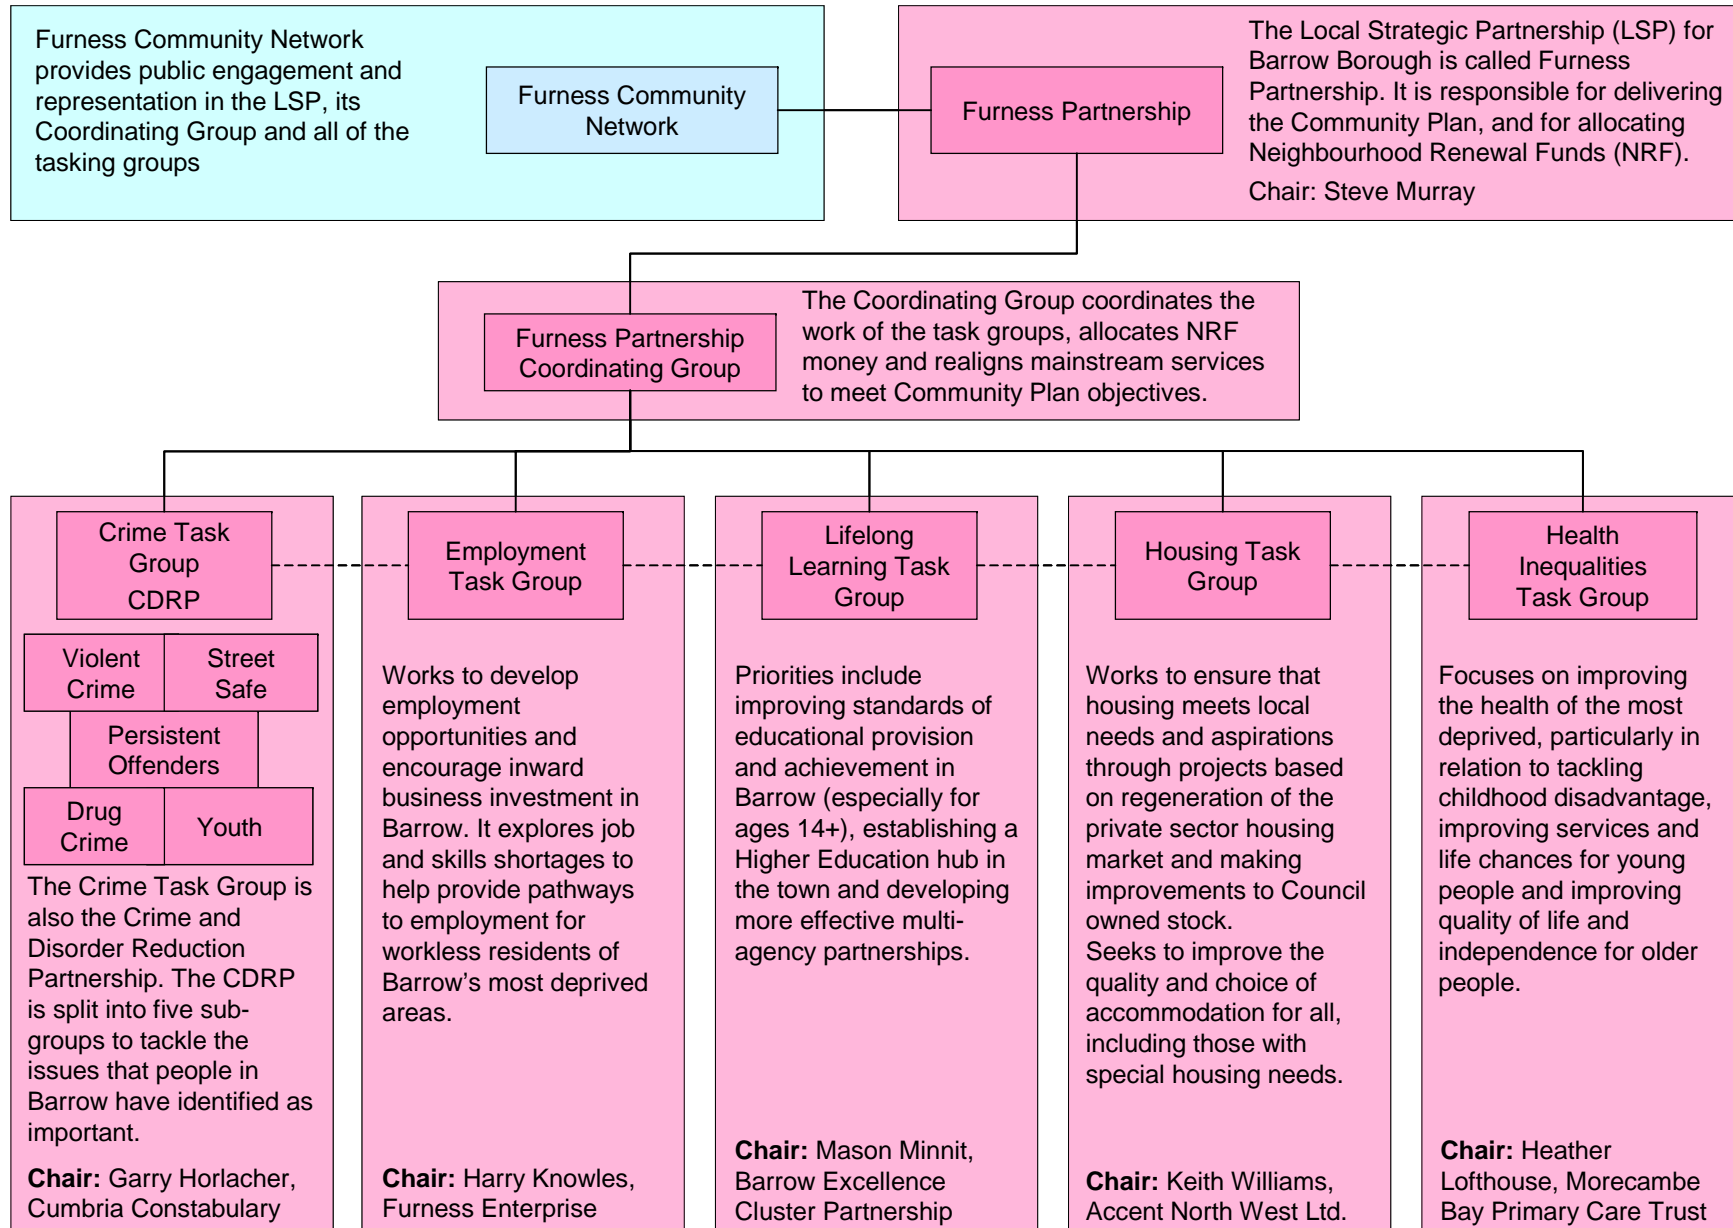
Furness Community Network provides public engagement and representation in the LSP, its Coordinating Group and all of the tasking groups

Furness Community Network

Furness Partnership

The Local Strategic Partnership (LSP) for Barrow Borough is called Furness Partnership. It is responsible for delivering the Community Plan, and for allocating Neighbourhood Renewal Funds (NRF).

Chair: Steve Murray

Furness Partnership Coordinating Group

The Coordinating Group coordinates the work of the task groups, allocates NRF money and realigns mainstream services to meet Community Plan objectives.

Crime Task Group CDRP

Violent Crime

Street Safe

Persistent Offenders

Drug Crime

Youth

The Crime Task Group is also the Crime and Disorder Reduction Partnership. The CDRP is split into five sub-groups to tackle the issues that people in Barrow have identified as important.

**Chair:** Garry Horlacher, Cumbria Constabulary

Employment Task Group

Works to develop employment opportunities and encourage inward business investment in Barrow. It explores job and skills shortages to help provide pathways to employment for workless residents of Barrow's most deprived areas.

**Chair:** Harry Knowles, Furness Enterprise

Lifelong Learning Task Group

Priorities include improving standards of educational provision and achievement in Barrow (especially for ages 14+), establishing a Higher Education hub in the town and developing more effective multi-agency partnerships.

**Chair:** Mason Minnit, Barrow Excellence Cluster Partnership

Housing Task Group

Works to ensure that housing meets local needs and aspirations through projects based on regeneration of the private sector housing market and making improvements to Council owned stock.
Seeks to improve the quality and choice of accommodation for all, including those with special housing needs.

**Chair:** Keith Williams, Accent North West Ltd.

Health Inequalities Task Group

Focuses on improving the health of the most deprived, particularly in relation to tackling childhood disadvantage, improving services and life chances for young people and improving quality of life and independence for older people.

**Chair:** Heather Lofthouse, Morecambe Bay Primary Care Trust